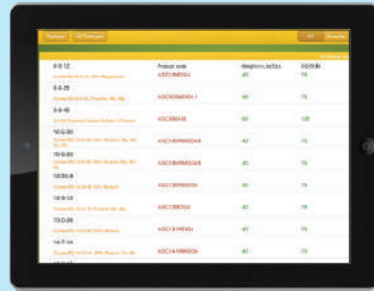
Features | All Features

Product code | Weight/m (kg) | Qty

8-9-12 | ASC12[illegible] | 40 | 75
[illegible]
8-9-20 | ASC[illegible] | 40 | 75
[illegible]
8-9-40 | ASC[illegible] | 40 | 100
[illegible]
10-9-30 | ASC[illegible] | 40 | 75
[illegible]
10-9-30 | ASC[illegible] | 40 | 75
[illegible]
10-9-8 | ASC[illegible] | 40 | 75
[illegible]
12-9-10 | ASC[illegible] | 40 | 75
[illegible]
13-9-30 | ASC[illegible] | 40 | 75
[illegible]
14-9-14 | ASC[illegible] | 40 | 75
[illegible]
14-9-30 | ASC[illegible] | 40 | 75
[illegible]